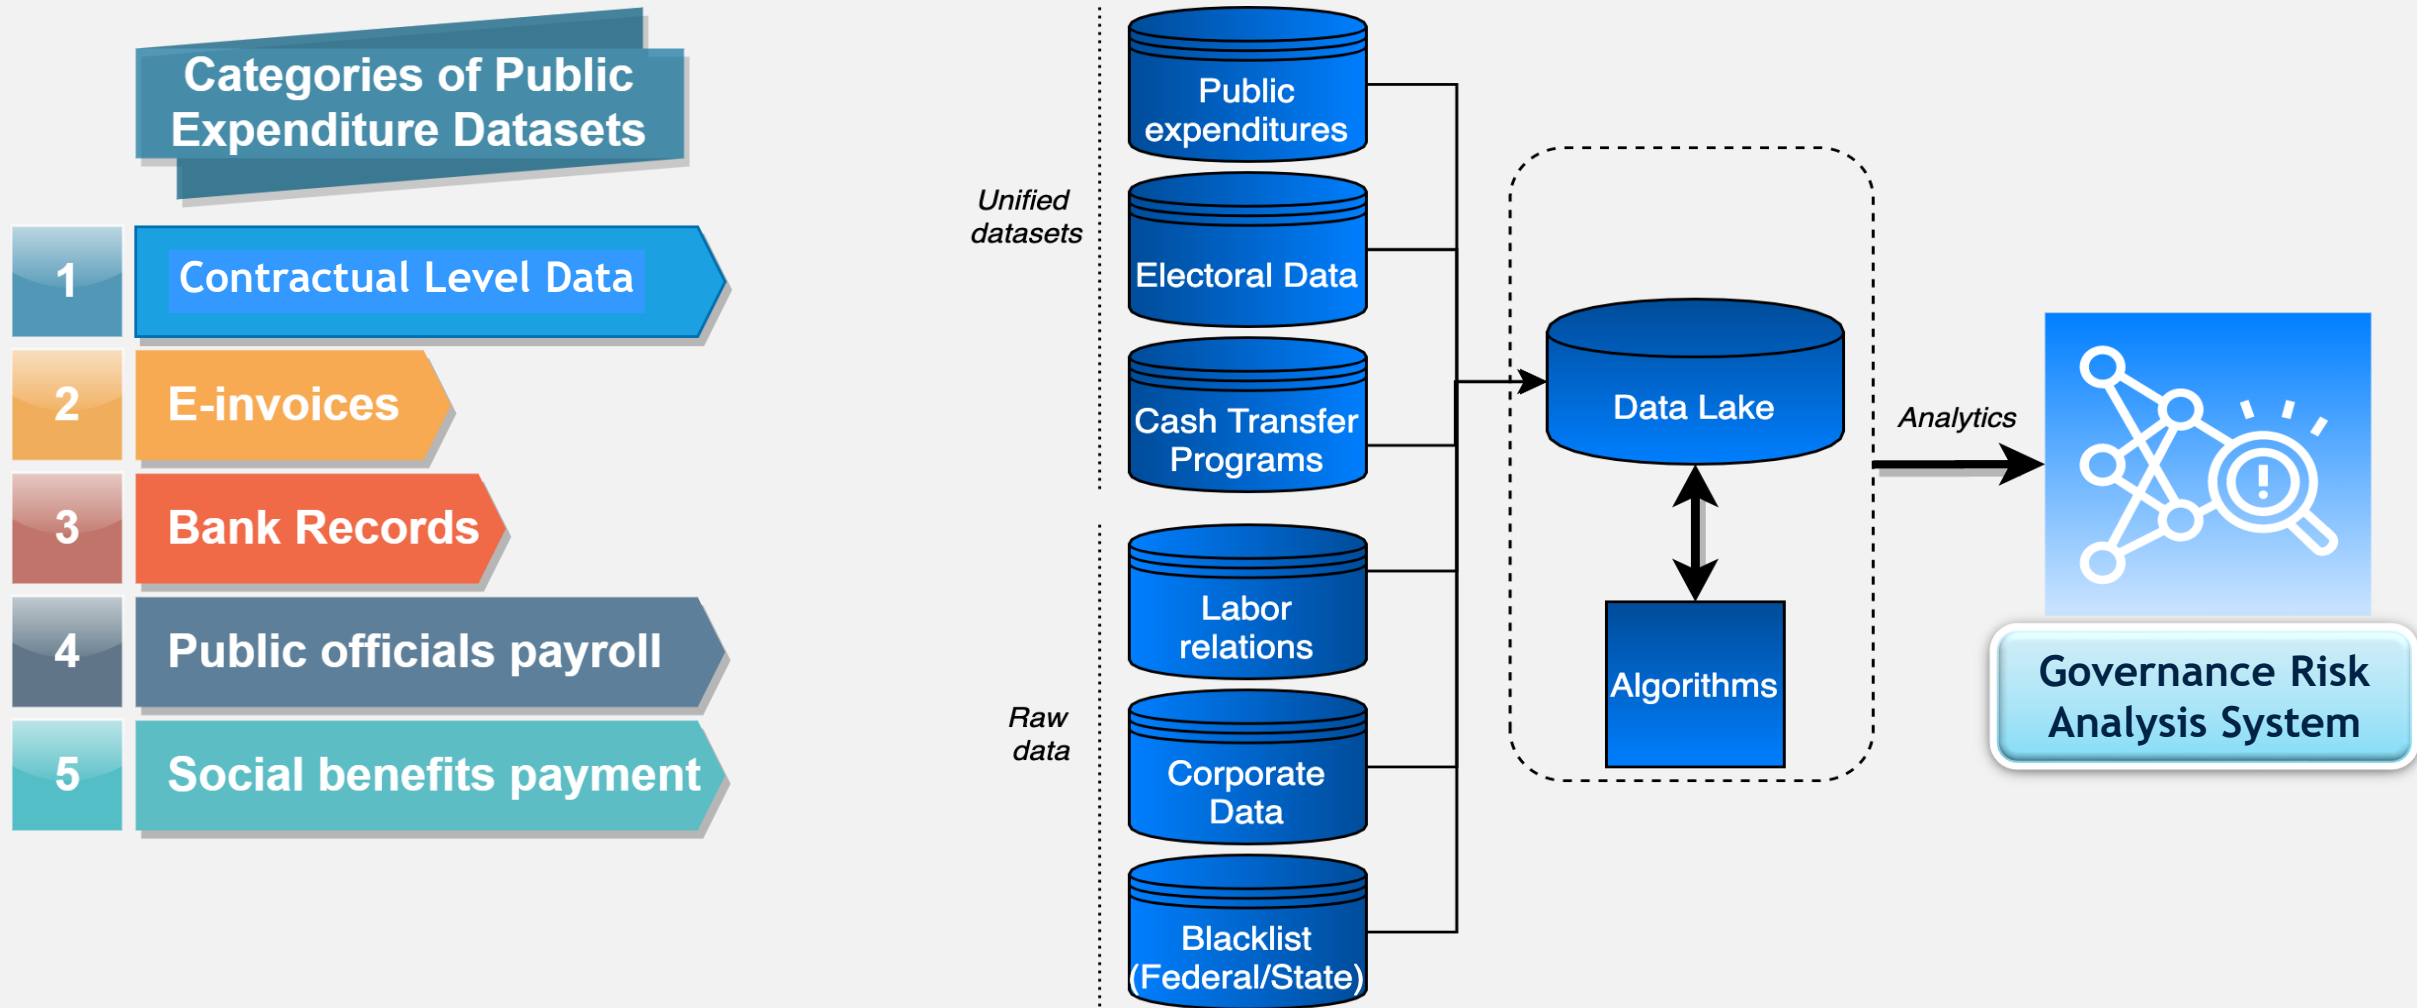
Categories of Public Expenditure Datasets

1 Contractual Level Data

2 E-invoices

3 Bank Records

4 Public officials payroll

5 Social benefits payment

Unified datasets

Public expenditures

Electoral Data

Cash Transfer Programs

Raw data

Labor relations

Corporate Data

Blacklist (Federal/State)

Data Lake

Algorithms

Analytics

Governance Risk Analysis System